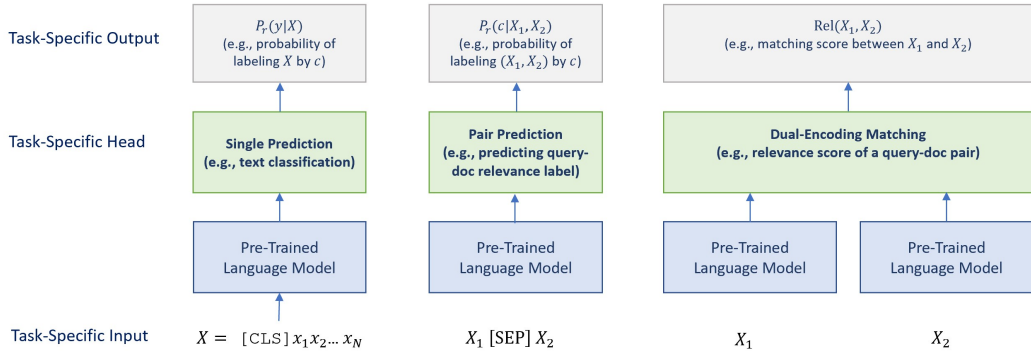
Task-Specific Output

$P_r(y|X)$
(e.g., probability of labeling $X$ by $c$)

$P_r(c|X_1, X_2)$
(e.g., probability of labeling $(X_1, X_2)$ by $c$)

$\text{Rel}(X_1, X_2)$
(e.g., matching score between $X_1$ and $X_2$)

Task-Specific Head

Single Prediction
(e.g., text classification)

Pair Prediction
(e.g., predicting query-doc relevance label)

Dual-Encoding Matching
(e.g., relevance score of a query-doc pair)

Pre-Trained Language Model

Pre-Trained Language Model

Pre-Trained Language Model

Pre-Trained Language Model

Task-Specific Input

$X = \texttt{[CLS]}\, x_1 x_2 \ldots x_N$

$X_1$ [SEP] $X_2$

$X_1$

$X_2$